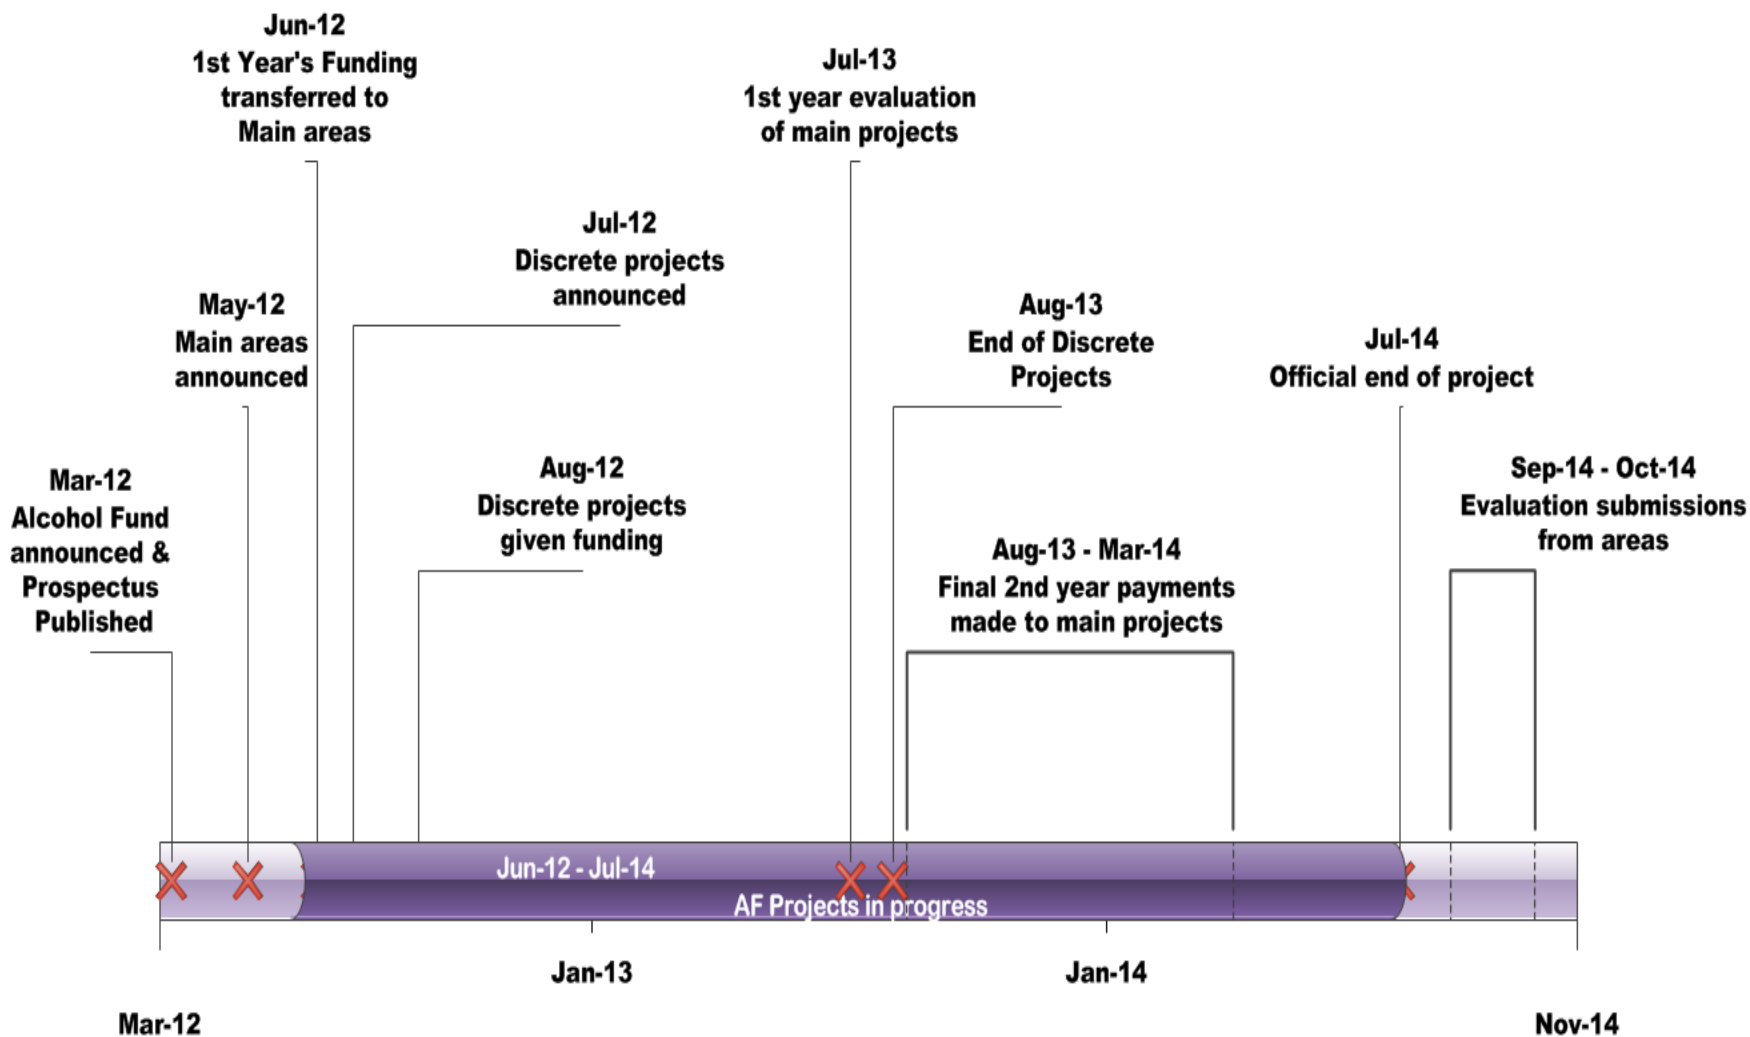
Jun-12
1st Year's Funding transferred to Main areas

Jul-13
1st year evaluation of main projects

Jul-12
Discrete projects announced

May-12
Main areas announced

Aug-13
End of Discrete Projects

Jul-14
Official end of project

Mar-12
Alcohol Fund announced & Prospectus Published

Aug-12
Discrete projects given funding

Sep-14 - Oct-14
Evaluation submissions from areas

Aug-13 - Mar-14
Final 2nd year payments made to main projects

Jun-12 - Jul-14
AF Projects in progress

Jan-13

Jan-14

Mar-12

Nov-14